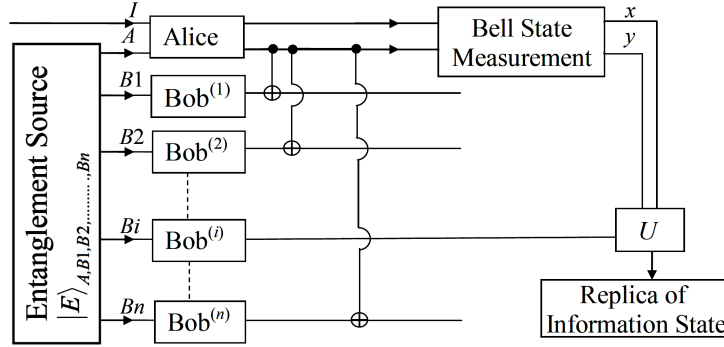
$I$
$A$
Alice
Bell State Measurement
$x$
$y$
Entanglement Source
$|E\rangle_{A,B1,B2,\ldots\ldots,Bn}$
$B1$
Bob$^{(1)}$
$B2$
Bob$^{(2)}$
$Bi$
Bob$^{(i)}$
$U$
$Bn$
Bob$^{(n)}$
Replica of Information State